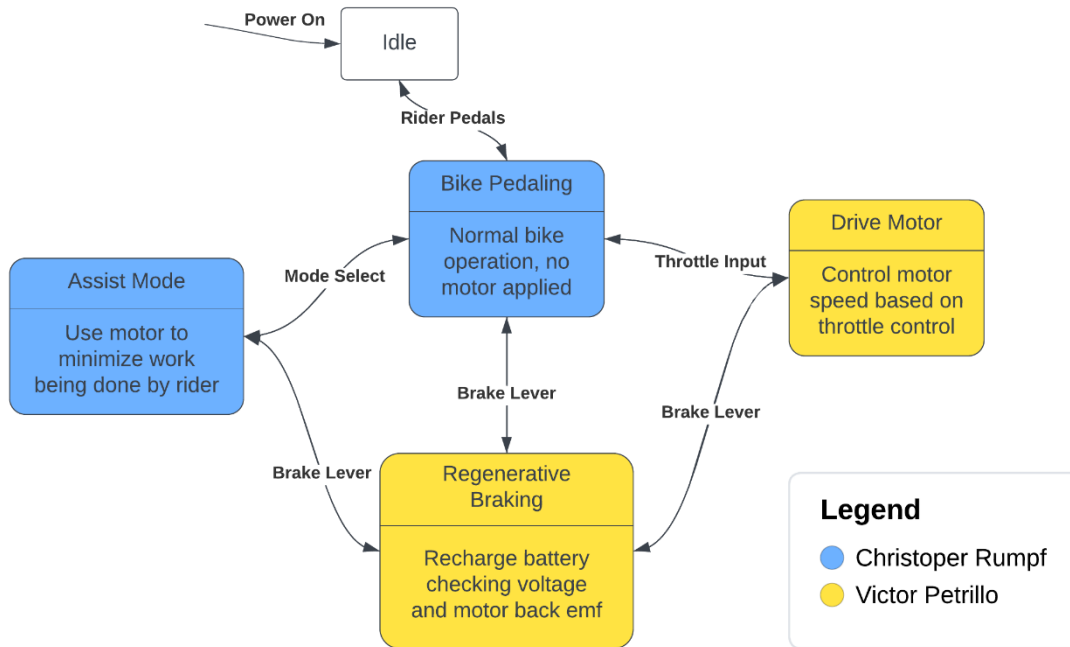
Power On

Idle

Rider Pedals

Bike Pedaling

Normal bike operation, no motor applied

Mode Select

Throttle Input

Drive Motor

Control motor speed based on throttle control

Assist Mode

Use motor to minimize work being done by rider

Brake Lever

Brake Lever

Brake Lever

Regenerative Braking

Recharge battery checking voltage and motor back emf

Legend

Christoper Rumpf

Victor Petrillo